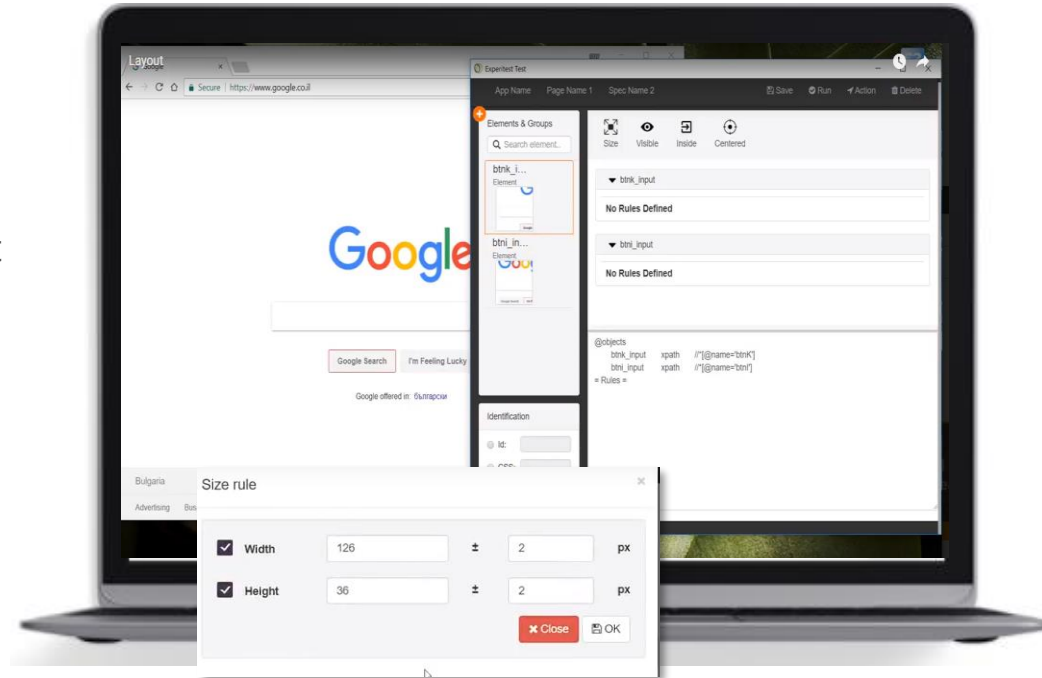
Layout

Google

Secure | https://www.google.co.il

Google

Google Search I'm Feeling Lucky

Google offered in: български

Bulgaria

Advertising Bus

Experitest Test

App Name Page Name 1 Spec Name 2

Save Run Action Delete

Elements & Groups

Search element...

btnk_i...
Element

btni_in...
Element

Size Visible Inside Centered

btnk_input

No Rules Defined

btni_input

No Rules Defined

@objects
btnk_input xpath //*[@name='btnK']
btni_input xpath //*[@name='btnI']
= Rules =

Identification

Id:

CSS:

Size rule

| | | | | |
|---|---|---|---|---|
| Width | 126 | ± | 2 | px |
| Height | 36 | ± | 2 | px |

Close OK